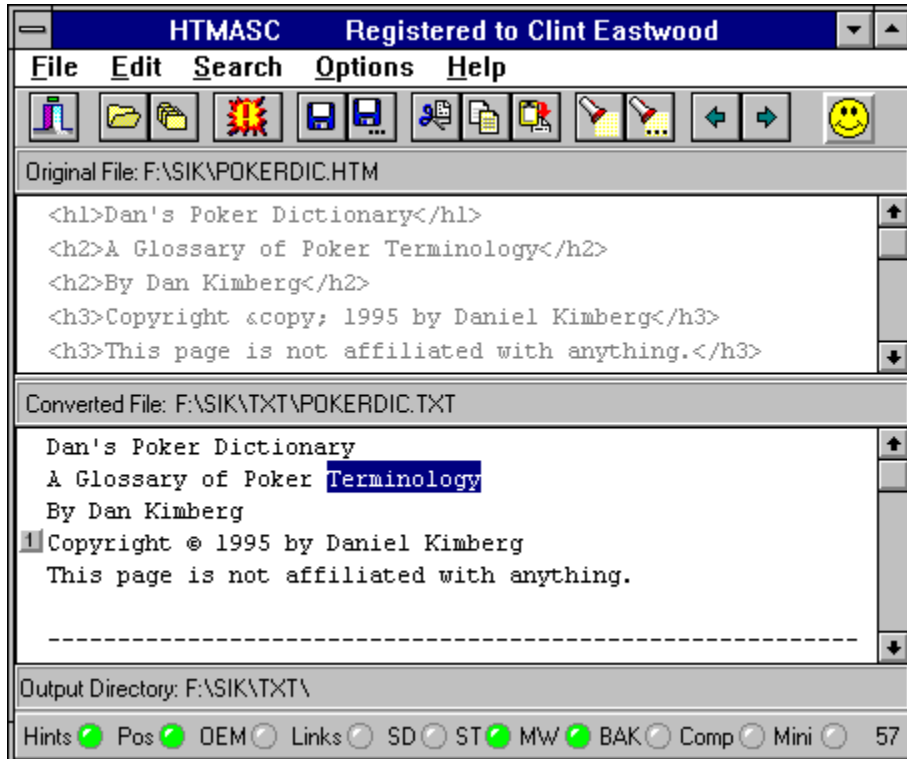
HTMASC Registered to Clint Eastwood

File Edit Search Options Help

Original File: F:\SIK\POKERDIC.HTM

<h1>Dan's Poker Dictionary</h1>
<h2>A Glossary of Poker Terminology</h2>
<h2>By Dan Kimberg</h2>
<h3>Copyright &copy; 1995 by Daniel Kimberg</h3>
<h3>This page is not affiliated with anything.</h3>

Converted File: F:\SIK\TXT\POKERDIC.TXT

Dan's Poker Dictionary
A Glossary of Poker Terminology
By Dan Kimberg
1 Copyright © 1995 by Daniel Kimberg
This page is not affiliated with anything.

------------------------------------------------------------

Output Directory: F:\SIK\TXT\

Hints Pos OEM Links SD ST MW BAK Comp Mini 57